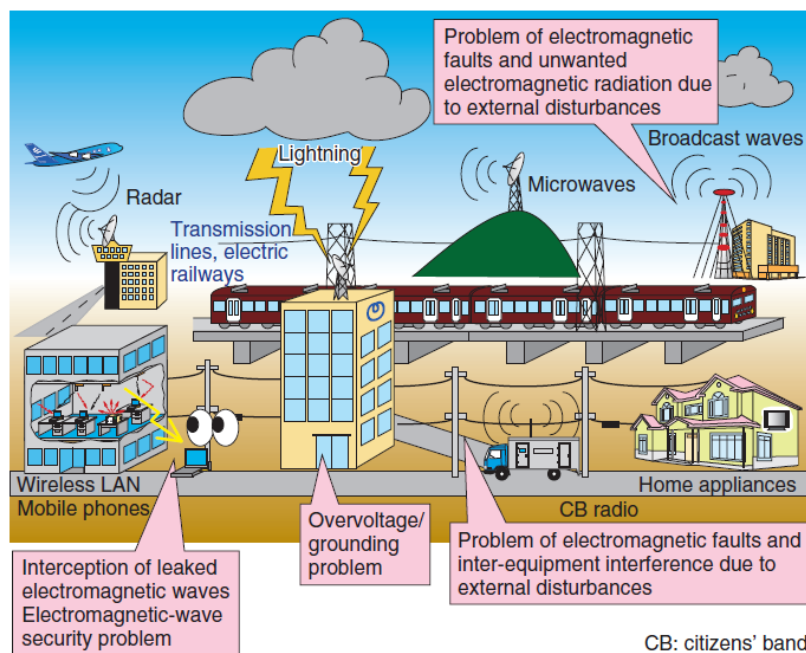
Problem of electromagnetic faults and unwanted electromagnetic radiation due to external disturbances

Broadcast waves

Lightning

Microwaves

Radar

Transmission lines, electric railways

Wireless LAN

Mobile phones

Home appliances

CB radio

Overvoltage/ grounding problem

Problem of electromagnetic faults and inter-equipment interference due to external disturbances

Interception of leaked electromagnetic waves Electromagnetic-wave security problem

CB: citizens' band